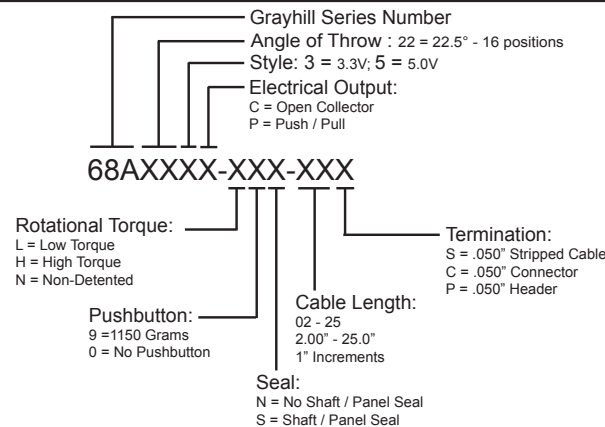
Grayhill Series Number
Angle of Throw : 22 = 22.5° - 16 positions
Style: 3 = 3.3V; 5 = 5.0V
Electrical Output:
C = Open Collector
P = Push / Pull

68AXXXX-XXX-XXX

Rotational Torque:
L = Low Torque
H = High Torque
N = Non-Detented

Pushbutton:
9 =1150 Grams
0 = No Pushbutton

Seal:
N = No Shaft / Panel Seal
S = Shaft / Panel Seal

Cable Length:
02 - 25
2.00" - 25.0"
1" Increments

Termination:
S = .050" Stripped Cable
C = .050" Connector
P = .050" Header